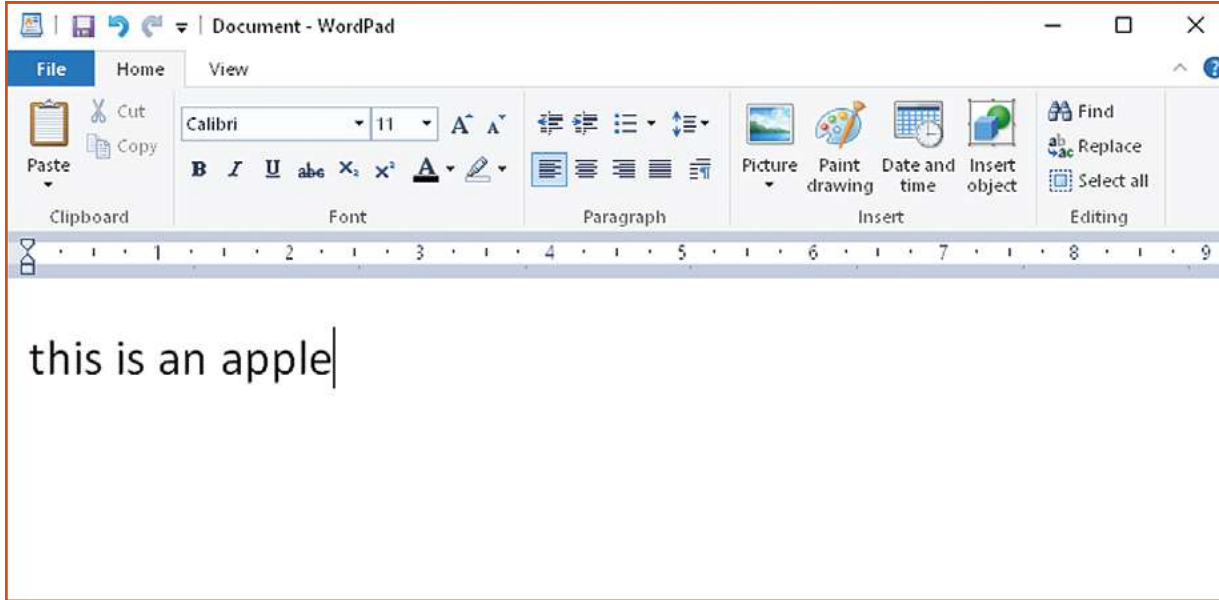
Document - WordPad

File Home View

Cut
Copy
Paste
Clipboard

Calibri 11
B I U abc $X_2$ $X^2$ A
Font

Paragraph

Picture
Paint drawing
Date and time
Insert object
Insert

Find
Replace
Select all
Editing

1 2 3 4 5 6 7 8 9

this is an apple